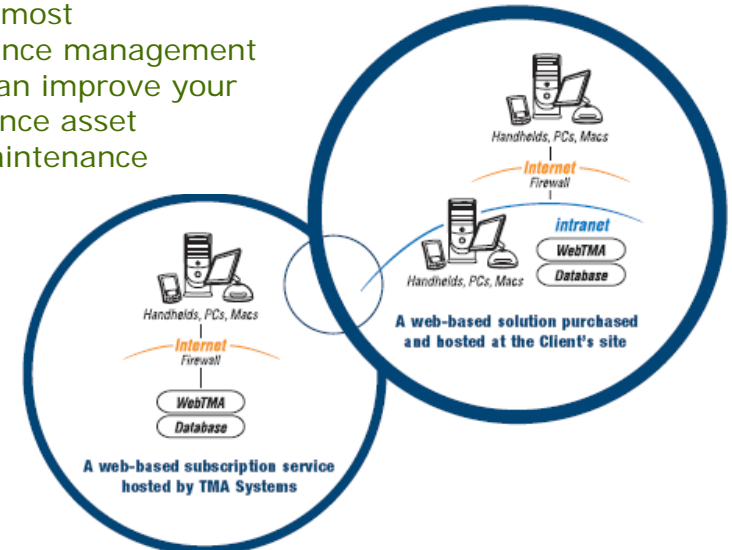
most
nce management
an improve your
nce asset
intenance

Handhelds, PCs, Macs
Internet
Firewall
intranet
WebTMA
Database
Handhelds, PCs, Macs
A web-based solution purchased and hosted at the Client's site

Handhelds, PCs, Macs
Internet
Firewall
WebTMA
Database
A web-based subscription service hosted by TMA Systems